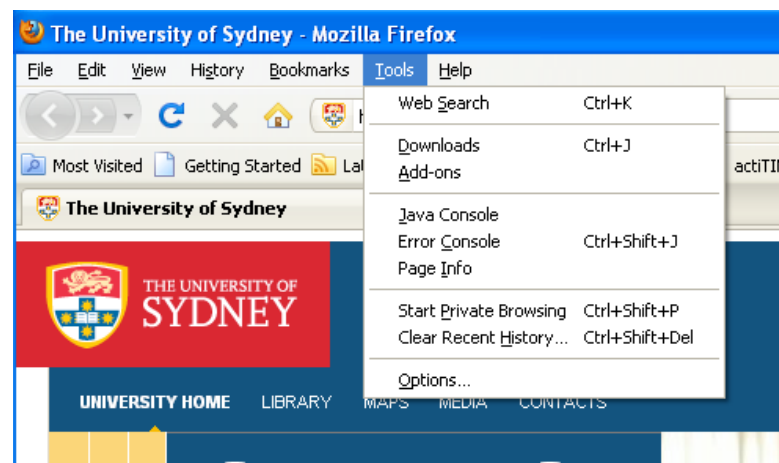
The University of Sydney - Mozilla Firefox

File Edit View History Bookmarks Tools Help

Most Visited Getting Started La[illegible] actiTI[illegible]

The University of Sydney

Web Search Ctrl+K
Downloads Ctrl+J
Add-ons
Java Console
Error Console Ctrl+Shift+J
Page Info
Start Private Browsing Ctrl+Shift+P
Clear Recent History... Ctrl+Shift+Del
Options...

THE UNIVERSITY OF SYDNEY

UNIVERSITY HOME LIBRARY MAPS MEDIA CONTACTS